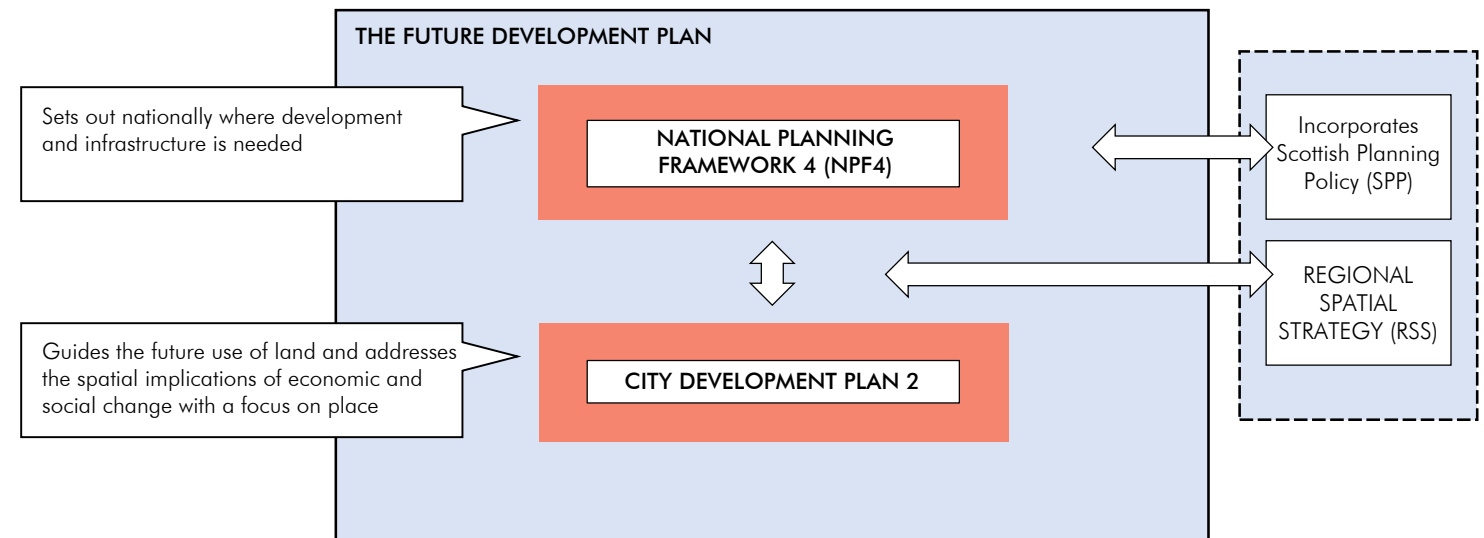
THE FUTURE DEVELOPMENT PLAN

Sets out nationally where development and infrastructure is needed

NATIONAL PLANNING FRAMEWORK 4 (NPF4)

Incorporates Scottish Planning Policy (SPP)

REGIONAL SPATIAL STRATEGY (RSS)

Guides the future use of land and addresses the spatial implications of economic and social change with a focus on place

CITY DEVELOPMENT PLAN 2